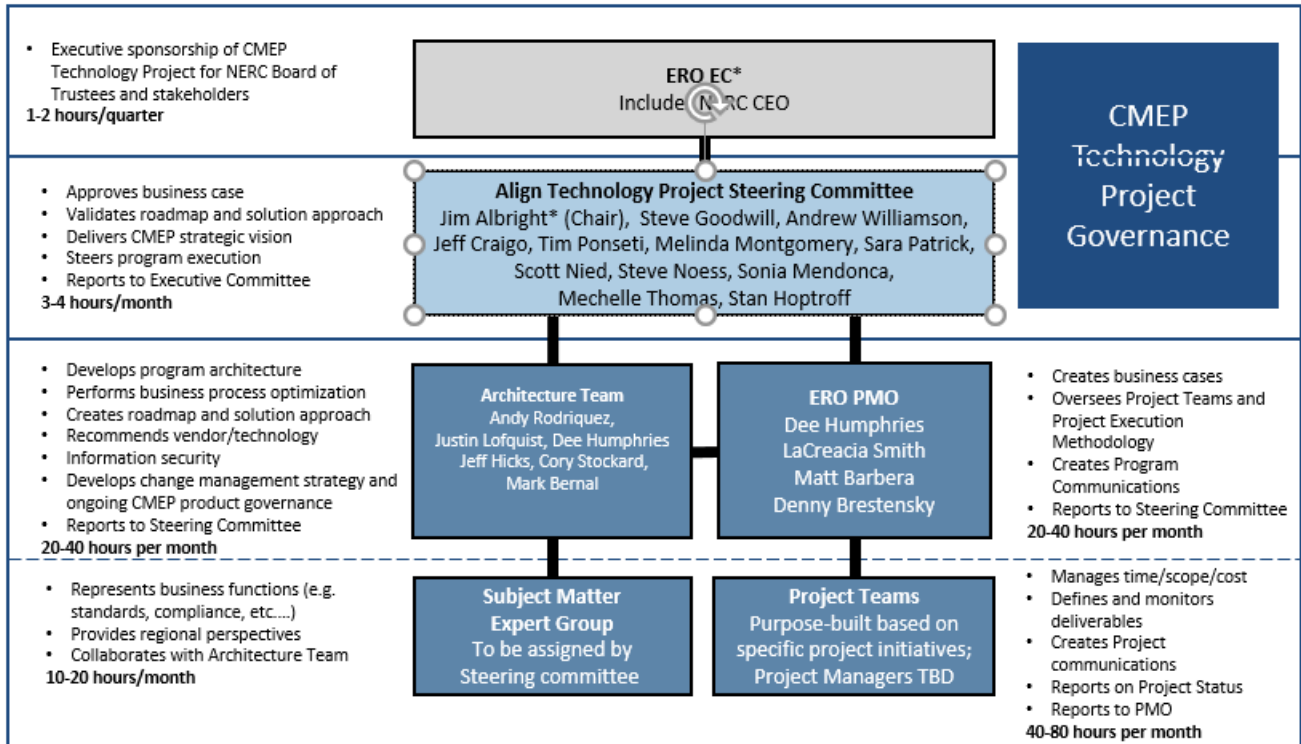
- Executive sponsorship of CMEP Technology Project for NERC Board of Trustees and stakeholders

1-2 hours/quarter

ERO EC*
Include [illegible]RC CEO

CMEP Technology Project Governance

- Approves business case
- Validates roadmap and solution approach
- Delivers CMEP strategic vision
- Steers program execution
- Reports to Executive Committee

3-4 hours/month

Align Technology Project Steering Committee
Jim Albright* (Chair), Steve Goodwill, Andrew Williamson, Jeff Craigo, Tim Ponseti, Melinda Montgomery, Sara Patrick, Scott Nied, Steve Noess, Sonia Mendonca, Mechelle Thomas, Stan Hoptroff

- Develops program architecture
- Performs business process optimization
- Creates roadmap and solution approach
- Recommends vendor/technology
- Information security
- Develops change management strategy and ongoing CMEP product governance
- Reports to Steering Committee

20-40 hours per month

Architecture Team
Andy Rodriquez, Justin Lofquist, Dee Humphries Jeff Hicks, Cory Stockard, Mark Bernal

ERO PMO
Dee Humphries
LaCreacia Smith
Matt Barbera
Denny Brestensky

- Creates business cases
- Oversees Project Teams and Project Execution Methodology
- Creates Program Communications
- Reports to Steering Committee

20-40 hours per month

- Represents business functions (e.g. standards, compliance, etc.….)
- Provides regional perspectives
- Collaborates with Architecture Team

10-20 hours/month

Subject Matter Expert Group
To be assigned by Steering committee

Project Teams
Purpose-built based on specific project initiatives; Project Managers TBD

- Manages time/scope/cost
- Defines and monitors deliverables
- Creates Project communications
- Reports on Project Status
- Reports to PMO

40-80 hours per month